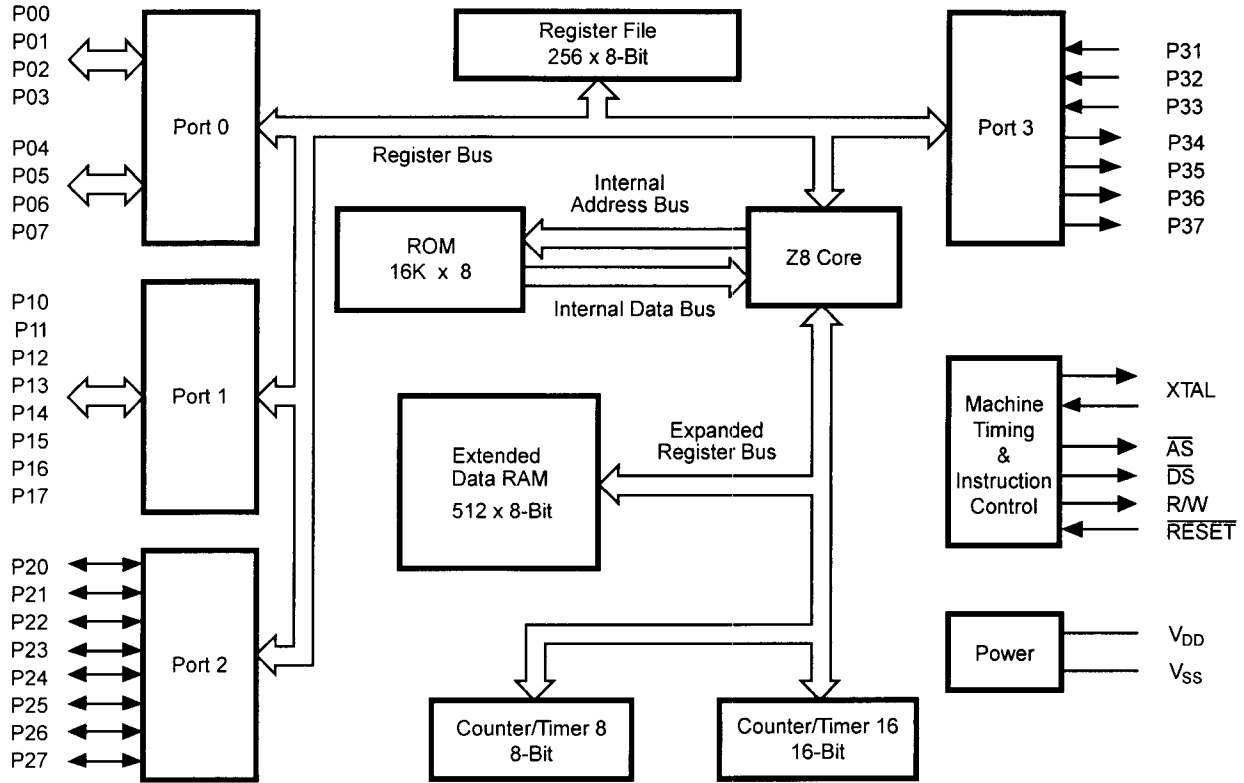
P00
P01
P02
P03

Port 0

P04
P05
P06
P07

Register File
256 x 8-Bit

Port 3

P31
P32
P33
P34
P35
P36
P37

Register Bus

Internal
Address Bus

ROM
16K x 8

Z8 Core

Internal Data Bus

P10
P11
P12
P13
P14
P15
P16
P17

Port 1

Extended
Data RAM
512 x 8-Bit

Expanded
Register Bus

Machine
Timing
&
Instruction
Control

XTAL
$\overline{AS}$
$\overline{DS}$
R/W
$\overline{RESET}$

P20
P21
P22
P23
P24
P25
P26
P27

Port 2

Power

$V_{DD}$
$V_{SS}$

Counter/Timer 8
8-Bit

Counter/Timer 16
16-Bit